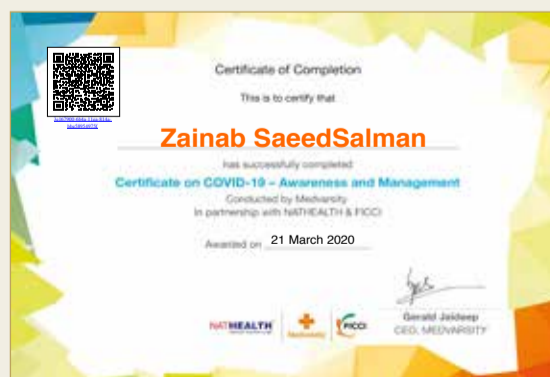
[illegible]

Certificate of Completion

This is to certify that

Zainab SaeedSalman

has successfully completed

Certificate on COVID-19 – Awareness and Management

Conducted by Medvarsity
In partnership with NATHEALTH & FICCI

Awarded on 21 March 2020

Gerald Jaideep
CEO, MEDVARSITY

NATHEALTH

Medvarsity

FICCI